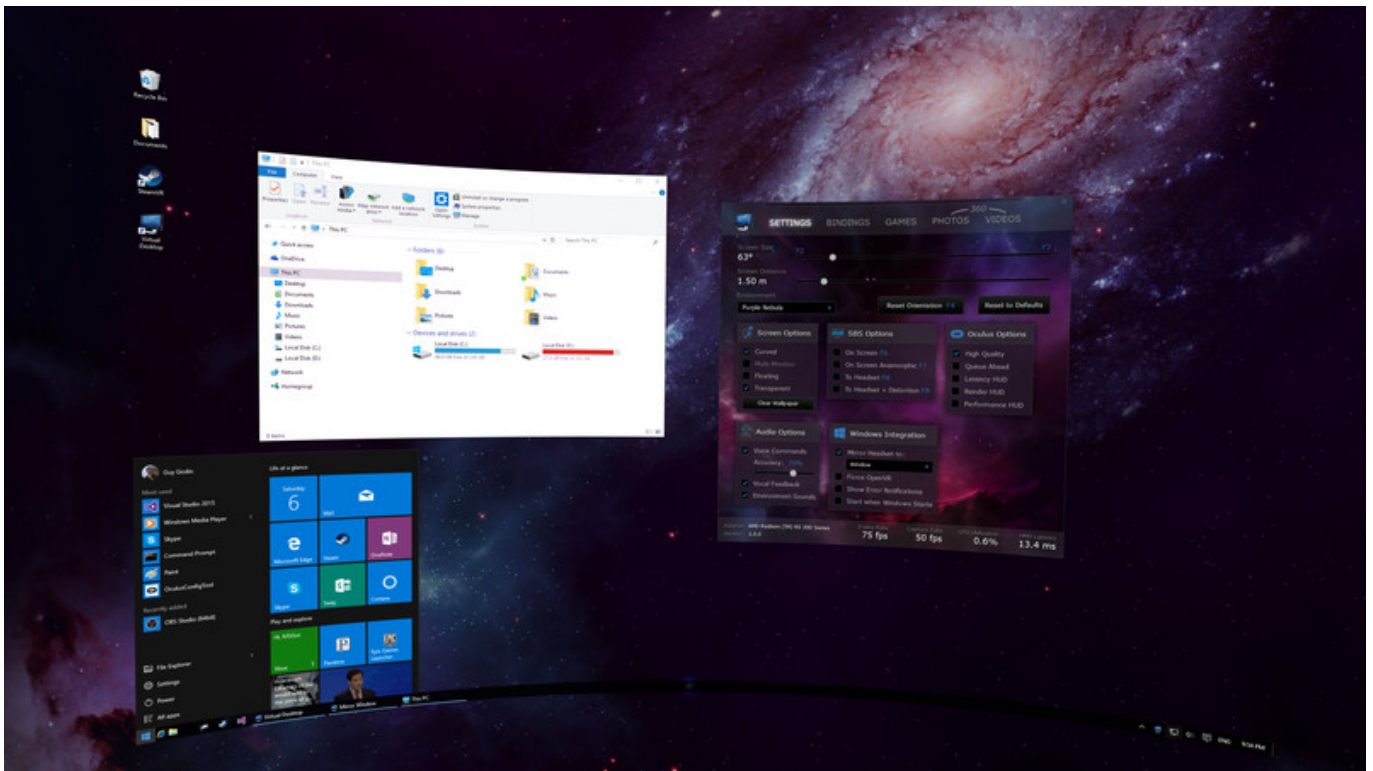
Recycle Bin

Documents

SteamVR

Virtual Desktop

File Computer View

Properties Open Rename Access media Map network drive Add a network location Open Settings Uninstall or change a program System properties Manage

This PC

Search This PC

Quick access
OneDrive
This PC
Desktop
Documents
Downloads
Music
Pictures
Videos
Local Disk (C:)
Local Disk (D:)
Network
Homegroup

Folders (6)
Desktop
Documents
Downloads
Music
Pictures
Videos

Devices and drives (2)
Local Disk (C:)
Local Disk (D:)

SETTINGS BINDINGS GAMES PHOTOS 360 VIDEOS

Screen Size
63°
Screen Distance
1.50 m
Environment
Purple Nebula
Reset Orientation
Reset to Defaults

Screen Options
Curved
Multi-Monitor
Floating
Transparent
Clear Wallpaper

SBS Options
On Screen
On Screen Anamorphic
To Headset
To Headset + Detection

Oculus Options
High Quality
Queue Ahead
Latency HUD
Render HUD
Performance HUD

Audio Options
Voice Commands
Accuracy
Vocal Feedback
Environment Sounds

Windows Integration
Mirror Headset to:
Window
Force OpenVR
Show Error Notifications
Start when Windows Starts

75 fps
50 fps
0.6%
13.4 ms

Guy Godin
Most used
Visual Studio 2015
Windows Media Player
Skype
Command Prompt
Paint
OculusConfigTool
Recently added
OBS Studio (64bit)
File Explorer
Settings
Power
All apps

Life at a glance
Saturday
6
Mail
Microsoft Edge
Steam
OneNote
Skype
Sway
Cortana
Play and explore
Xbox
Pandora
Epic Games Launcher

Virtual Desktop
Mirror Window
This PC
ENG